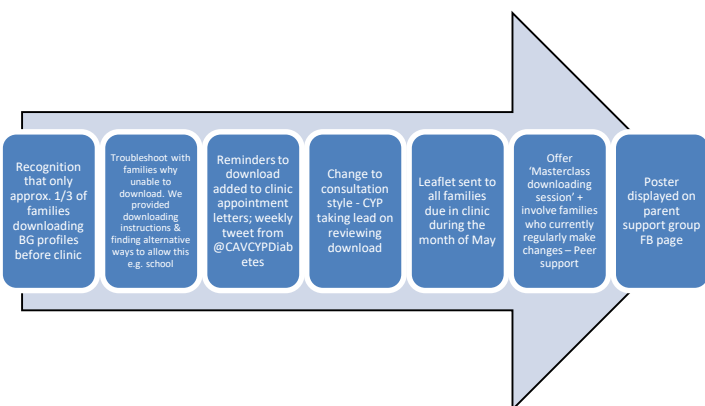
Recognition that only approx. 1/3 of families downloading BG profiles before clinic

Troubleshoot with families why unable to download. We provided downloading instructions & finding alternative ways to allow this e.g. school

Reminders to download added to clinic appointment letters; weekly tweet from @CAVCYPDiabetes

Change to consultation style - CYP taking lead on reviewing download

Leaflet sent to all families due in clinic during the month of May

Offer 'Masterclass downloading session' + involve families who currently regularly make changes – Peer support

Poster displayed on parent support group FB page